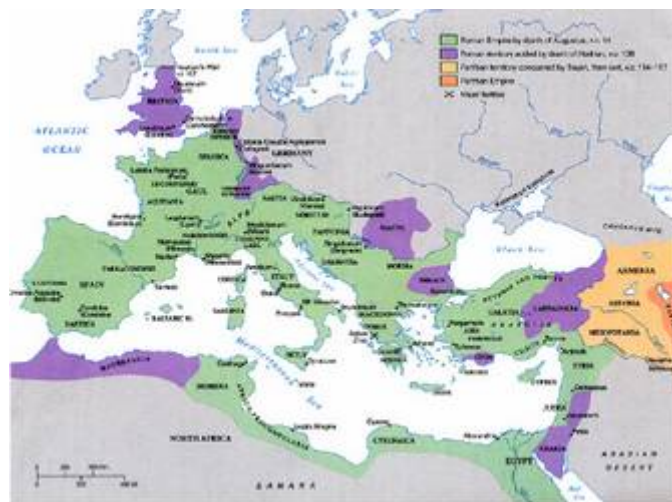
Roman Empire by death of Augustus, A.D. 14
Roman territory added by death of Hadrian, A.D. 138
Parthian territory conquered by Trajan, then lost, A.D. 114–117
Parthian Empire
Naval facilities

North Sea
Baltic Sea
ATLANTIC OCEAN
BRITAIN
GERMANY
BELGICA
GAUL
AQUITANIA
SPAIN
LUSITANIA
TARRACONENSIS
BAETICA
ALPS
RAETIA
NORICUM
PANNONIA
DACIA
MOESIA
ITALY
CORSICA
SARDINIA
BALEARIC IS.
SICILY
Mediterranean Sea
MACEDONIA
THRACE
Black Sea
GALATIA
CAPPADOCIA
ARMENIA
ASSYRIA
MESOPOTAMIA
SYRIA
CYPRUS
CRETE
JUDEA
ARABIA
EGYPT
CYRENAICA
NUMIDIA
MAURETANIA
NORTH AFRICA
SAHARA
ARABIAN DESERT
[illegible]